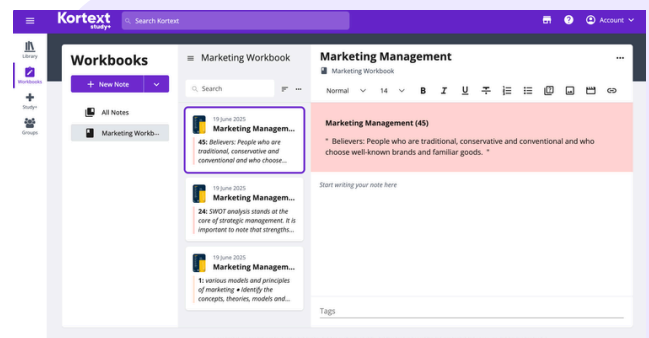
Kortext study+

Search Kortext

Account

Library

Workbooks

Study+

Groups

Workbooks

+ New Note

All Notes

Marketing Workb...

Marketing Workbook

Search

19 June 2025

Marketing Managem...

45: Believers: People who are traditional, conservative and conventional and who choose...

19 June 2025

Marketing Managem...

24: SWOT analysis stands at the core of strategic management. It is important to note that strengths...

19 June 2025

Marketing Managem...

1: various models and principles of marketing • Identify the concepts, theories, models and...

Marketing Management

Marketing Workbook

Normal 14 B I U

Marketing Management (45)

" Believers: People who are traditional, conservative and conventional and who choose well-known brands and familiar goods. "

Start writing your note here

Tags